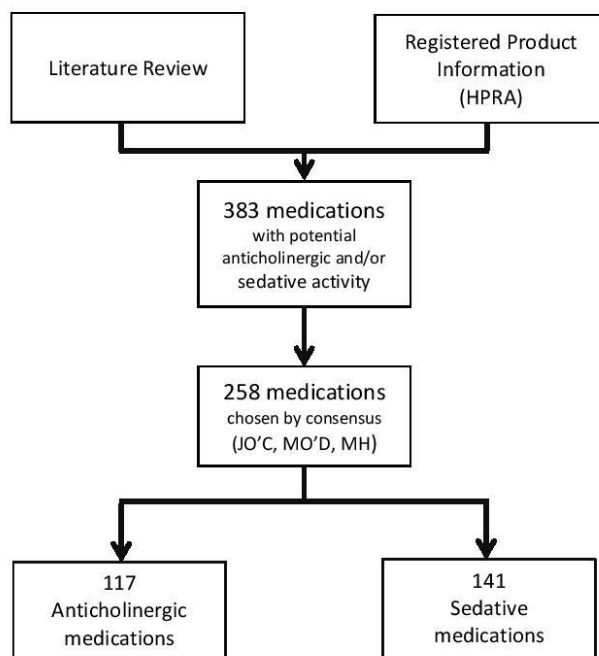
Literature Review

Registered Product Information (HPRA)

383 medications with potential anticholinergic and/or sedative activity

258 medications chosen by consensus (JO'C, MO'D, MH)

117 Anticholinergic medications

141 Sedative medications